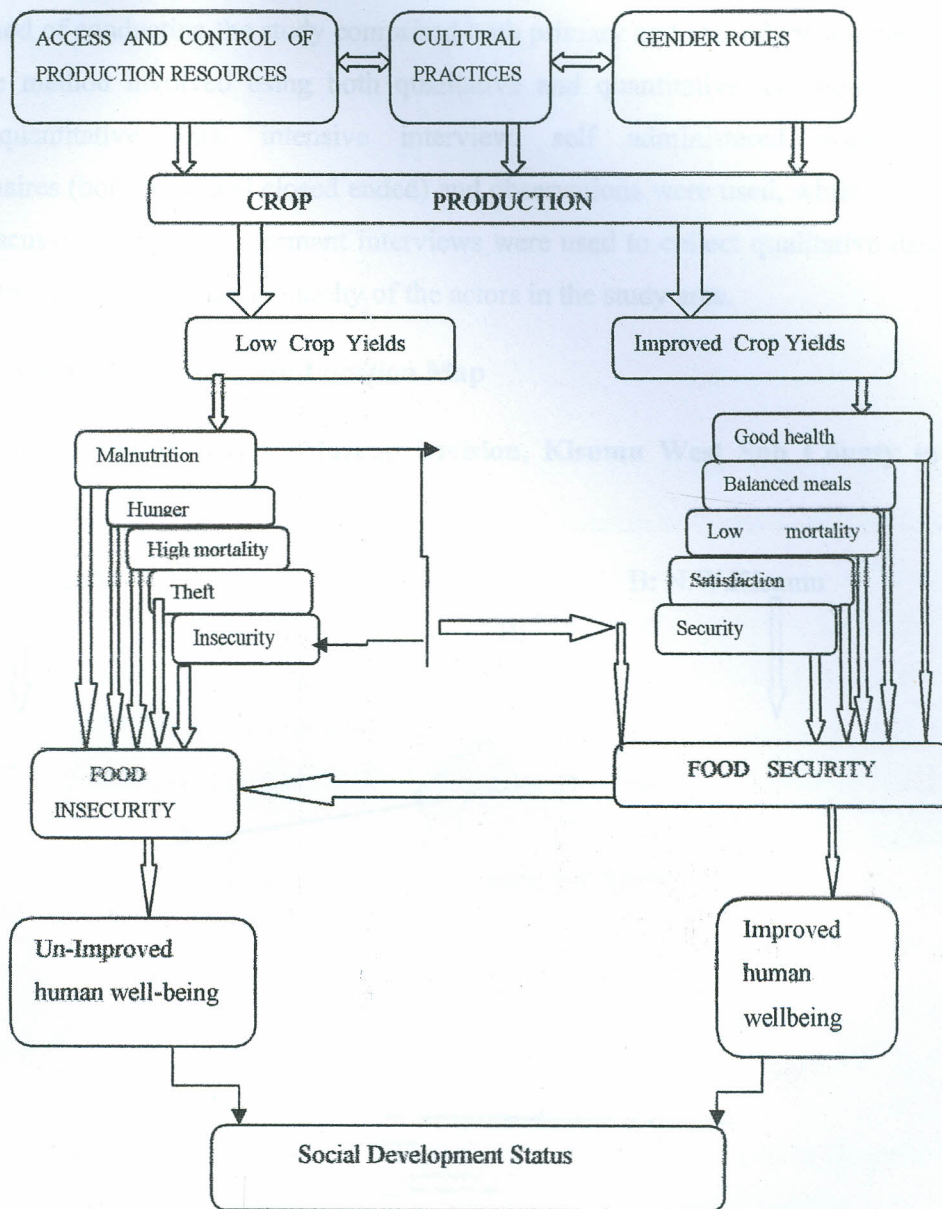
ACCESS AND CONTROL OF PRODUCTION RESOURCES

CULTURAL PRACTICES

GENDER ROLES

CROP PRODUCTION

Low Crop Yields

Improved Crop Yields

Malnutrition

Hunger

High mortality

Theft

Insecurity

Good health

Balanced meals

Low mortality

Satisfaction

Security

FOOD INSECURITY

FOOD SECURITY

Un-Improved human well-being

Improved human wellbeing

Social Development Status